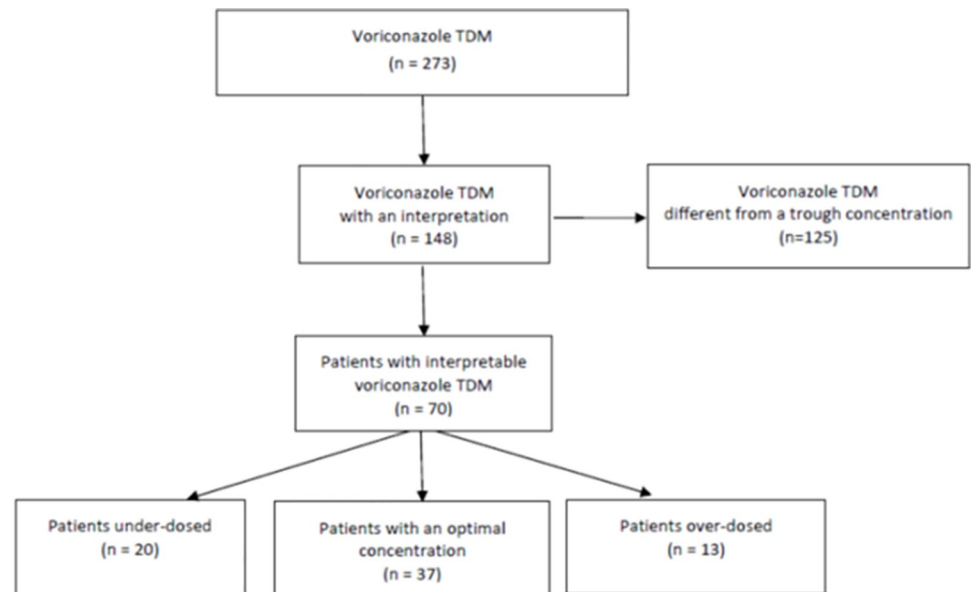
Voriconazole TDM
(n = 273)

Voriconazole TDM
with an interpretation
(n = 148)

Voriconazole TDM
different from a trough concentration
(n=125)

Patients with interpretable
voriconazole TDM
(n = 70)

Patients under-dosed
(n = 20)

Patients with an optimal
concentration
(n = 37)

Patients over-dosed
(n = 13)